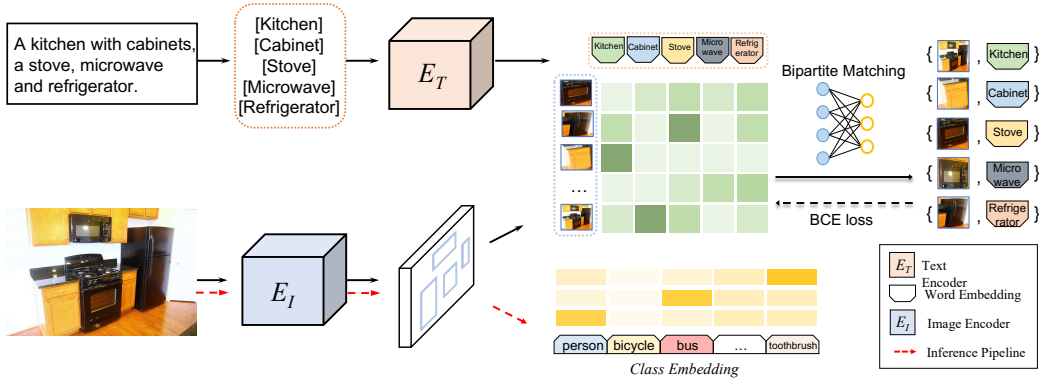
A kitchen with cabinets, a stove, microwave and refrigerator.

[Kitchen]
[Cabinet]
[Stove]
[Microwave]
[Refrigerator]

$E_T$

Kitchen
Cabinet
Stove
Micro wave
Refrig erator

...

Bipartite Matching

{ , Kitchen }
{ , Cabinet }
{ , Stove }
{ , Micro wave }
{ , Refrige rator }

BCE loss

$E_I$

person
bicycle
bus
...
toothbrush

Class Embedding

$E_T$ Text Encoder
Word Embedding
$E_I$ Image Encoder
Inference Pipeline